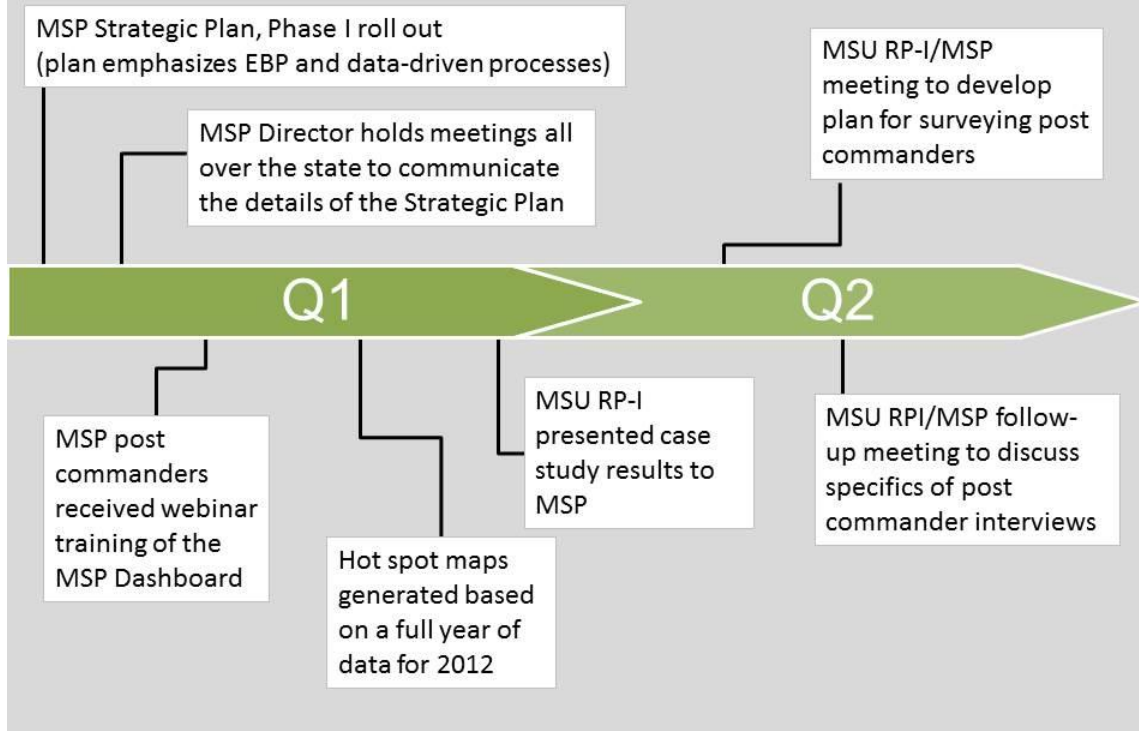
MSP Strategic Plan, Phase I roll out (plan emphasizes EBP and data-driven processes)

MSP Director holds meetings all over the state to communicate the details of the Strategic Plan

MSU RP-I/MSP meeting to develop plan for surveying post commanders

Q1

Q2

MSP post commanders received webinar training of the MSP Dashboard

Hot spot maps generated based on a full year of data for 2012

MSU RP-I presented case study results to MSP

MSU RPI/MSP follow-up meeting to discuss specifics of post commander interviews